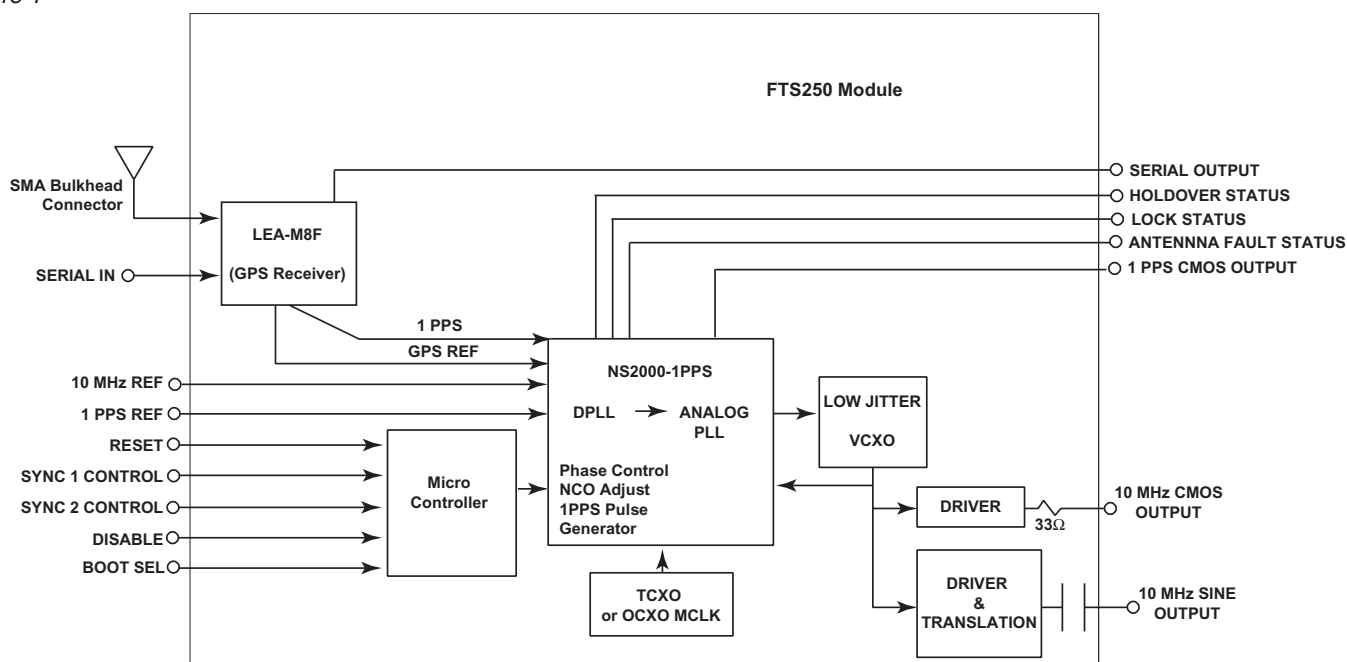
FTS250 Module

SMA Bulkhead Connector

LEA-M8F

(GPS Receiver)

SERIAL IN

SERIAL OUTPUT

HOLDOVER STATUS

LOCK STATUS

ANTENNNA FAULT STATUS

1 PPS CMOS OUTPUT

1 PPS

GPS REF

10 MHz REF

1 PPS REF

RESET

SYNC 1 CONTROL

SYNC 2 CONTROL

DISABLE

BOOT SEL

Micro Controller

NS2000-1PPS

DPLL

ANALOG PLL

Phase Control
NCO Adjust
1PPS Pulse Generator

LOW JITTER

VCXO

DRIVER

$33\Omega$

10 MHz CMOS OUTPUT

DRIVER & TRANSLATION

10 MHz SINE OUTPUT

TCXO or OCXO MCLK